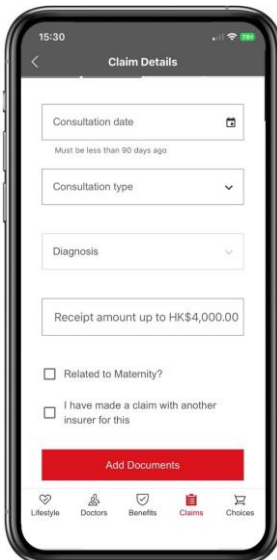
15:30

Claim Details

Consultation date

Must be less than 90 days ago

Consultation type

Diagnosis

Receipt amount up to HK$4,000.00

Related to Maternity?

I have made a claim with another insurer for this

Add Documents

Lifestyle Doctors Benefits Claims Choices